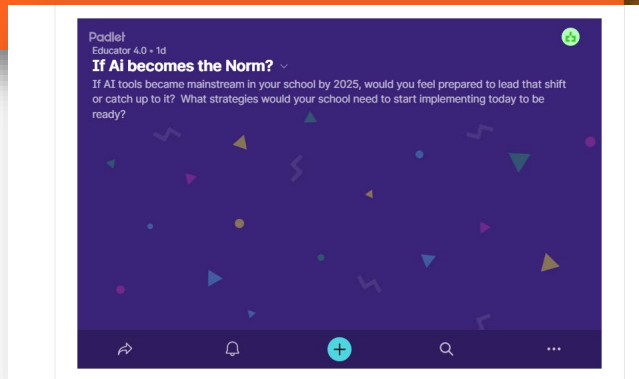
Padlet
Educator 4.0 • 1d
If Ai becomes the Norm?
If AI tools became mainstream in your school by 2025, would you feel prepared to lead that shift or catch up to it? What strategies would your school need to start implementing today to be ready?